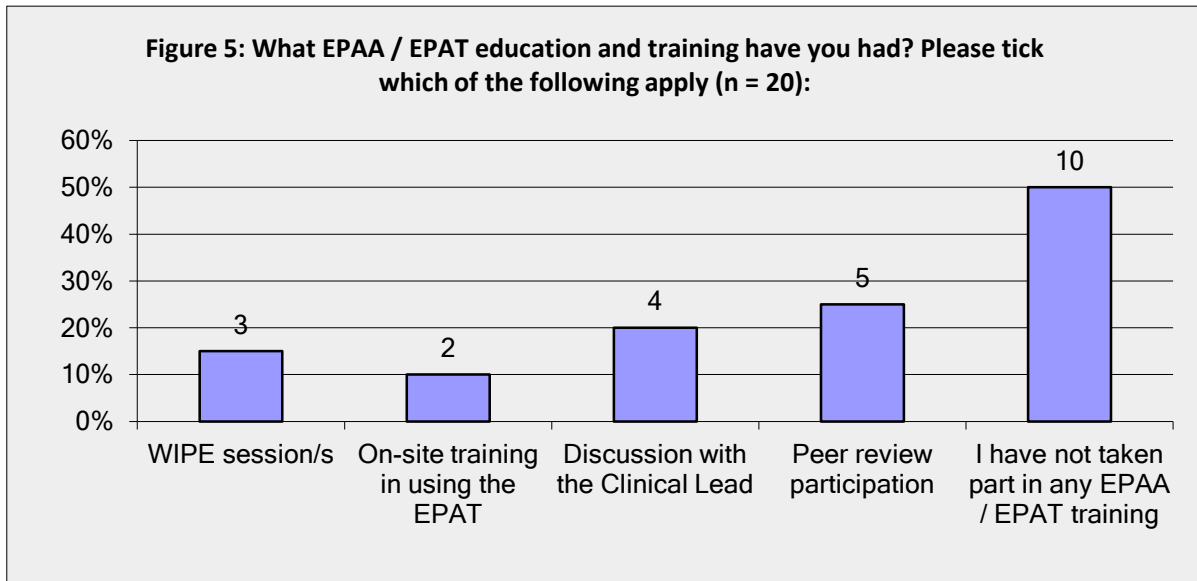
Figure 5: What EPAA / EPAT education and training have you had? Please tick which of the following apply (n = 20):

60%
50%
40%
30%
20%
10%
0%

3
2
4
5
10

WIPE session/s
On-site training in using the EPAT
Discussion with the Clinical Lead
Peer review participation
I have not taken part in any EPAA / EPAT training